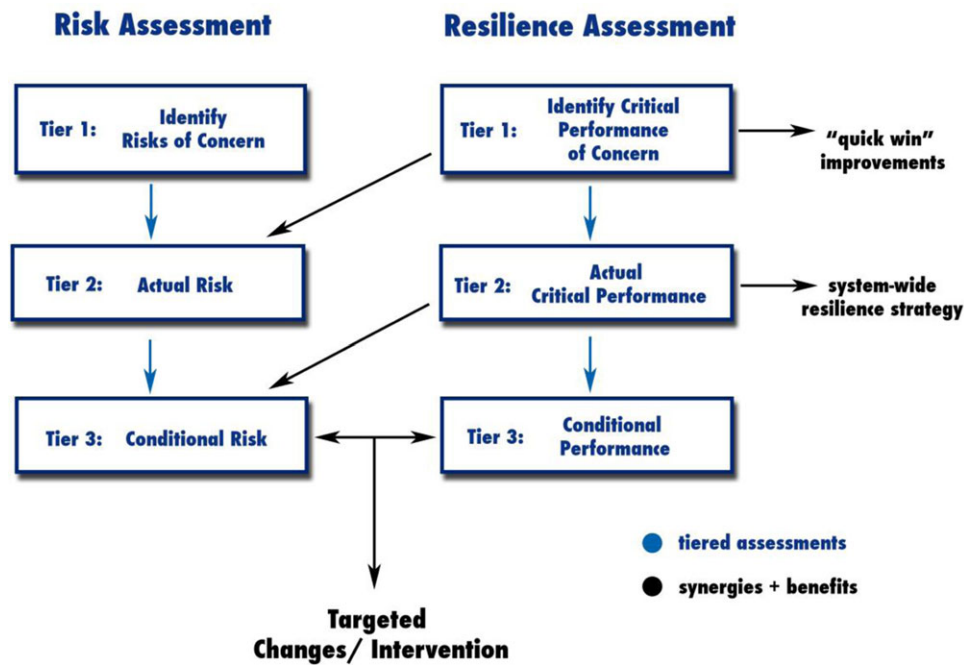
Risk Assessment

Resilience Assessment

Tier 1: Identify Risks of Concern

Tier 1: Identify Critical Performance of Concern

"quick win" improvements

Tier 2: Actual Risk

Tier 2: Actual Critical Performance

system-wide resilience strategy

Tier 3: Conditional Risk

Tier 3: Conditional Performance

Targeted Changes/ Intervention

tiered assessments

synergies + benefits